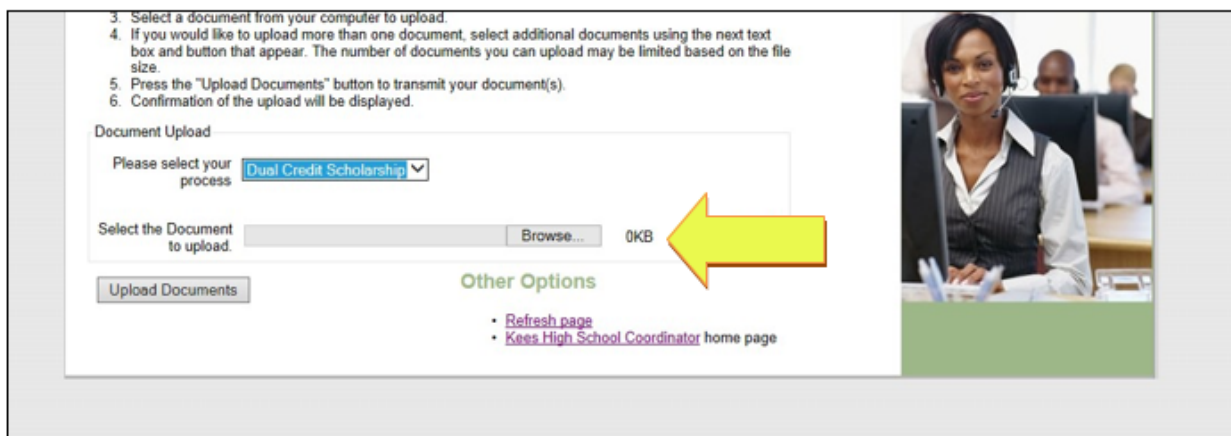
3. Select a document from your computer to upload.
4. If you would like to upload more than one document, select additional documents using the next text box and button that appear. The number of documents you can upload may be limited based on the file size.
5. Press the "Upload Documents" button to transmit your document(s).
6. Confirmation of the upload will be displayed.

Document Upload

Please select your process Dual Credit Scholarship

Select the Document to upload. Browse... 0KB

Upload Documents

Other Options

• Refresh page
• Kees High School Coordinator home page